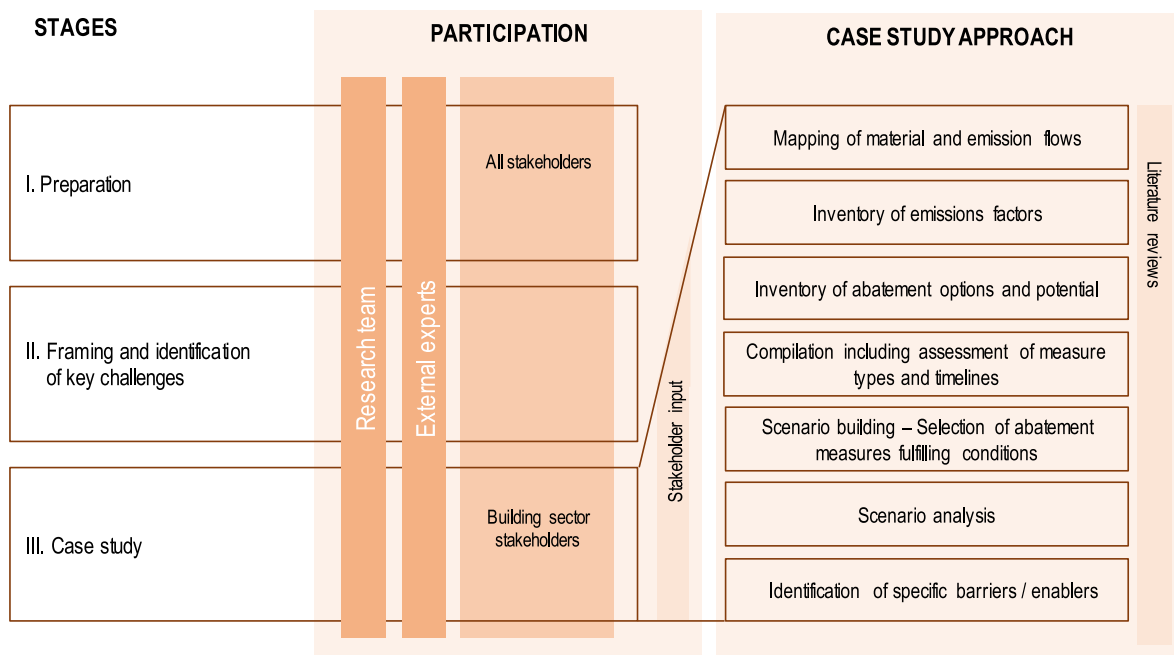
STAGES

PARTICIPATION

CASE STUDY APPROACH

I. Preparation

II. Framing and identification of key challenges

III. Case study

Research team

External experts

All stakeholders

Building sector stakeholders

Stakeholder input

Mapping of material and emission flows

Inventory of emissions factors

Inventory of abatement options and potential

Compilation including assessment of measure types and timelines

Scenario building – Selection of abatement measures fulfilling conditions

Scenario analysis

Identification of specific barriers / enablers

Literature reviews